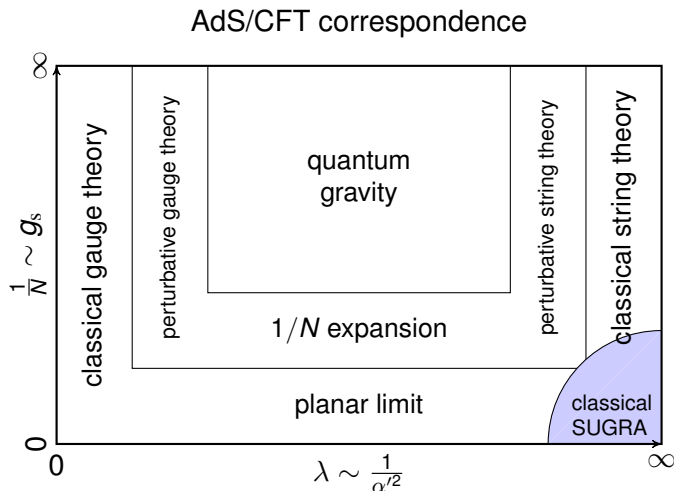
AdS/CFT correspondence

$\infty$

$\frac{1}{N} \sim g_s$

0

classical gauge theory

perturbative gauge theory

quantum gravity

perturbative string theory

classical string theory

$1/N$ expansion

planar limit

classical SUGRA

0

$\lambda \sim \frac{1}{\alpha'^2}$

$\infty$